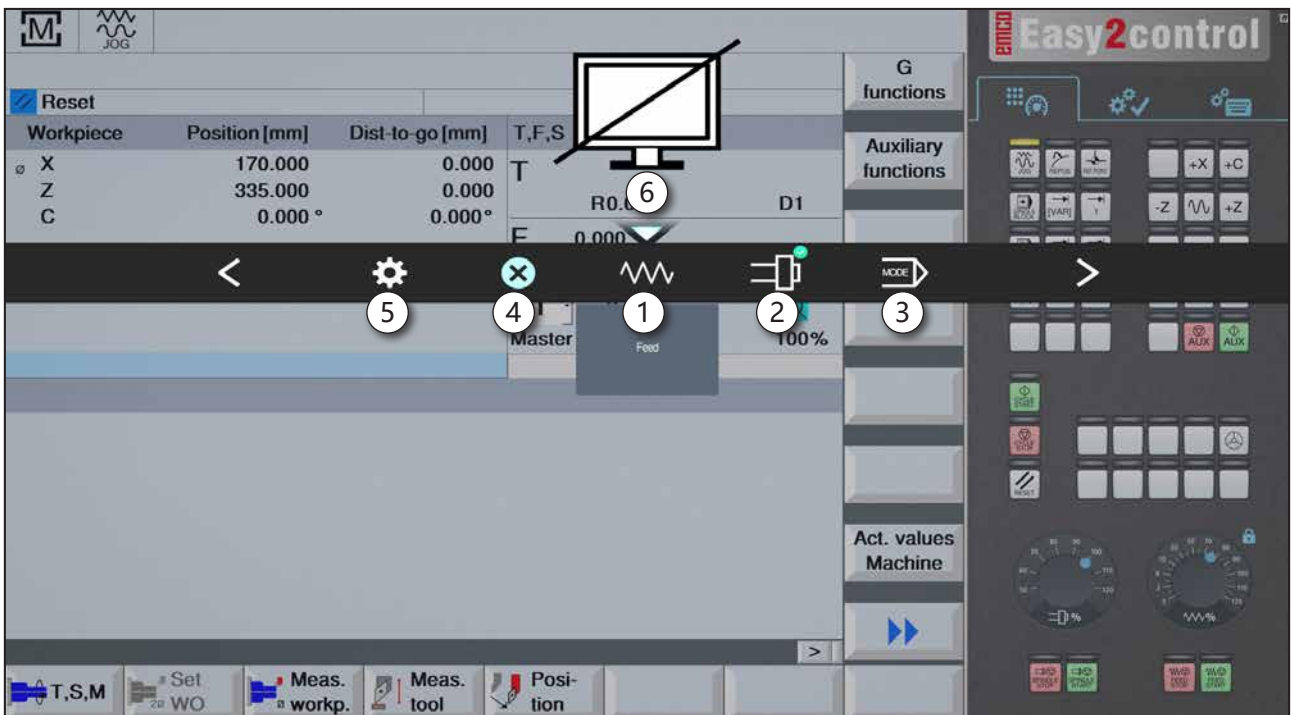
M JOG

Reset

| Workpiece | Position [mm] | Dist-to-go [mm] |
|---|---|---|
| ⌀ X | 170.000 | 0.000 |
| Z | 335.000 | 0.000 |
| C | 0.000 ° | 0.000° |

T,F,S
T
R0.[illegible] D1
F 0.000
Master 100%
Feed

6
MODE
5 4 1 2 3

G functions
Auxiliary functions
Act. values Machine

>

T,S,M
Set WO
Meas. workp.
Meas. tool
Position

Easy2control
+X +C
-Z +Z
AUX AUX
RESET
%
%